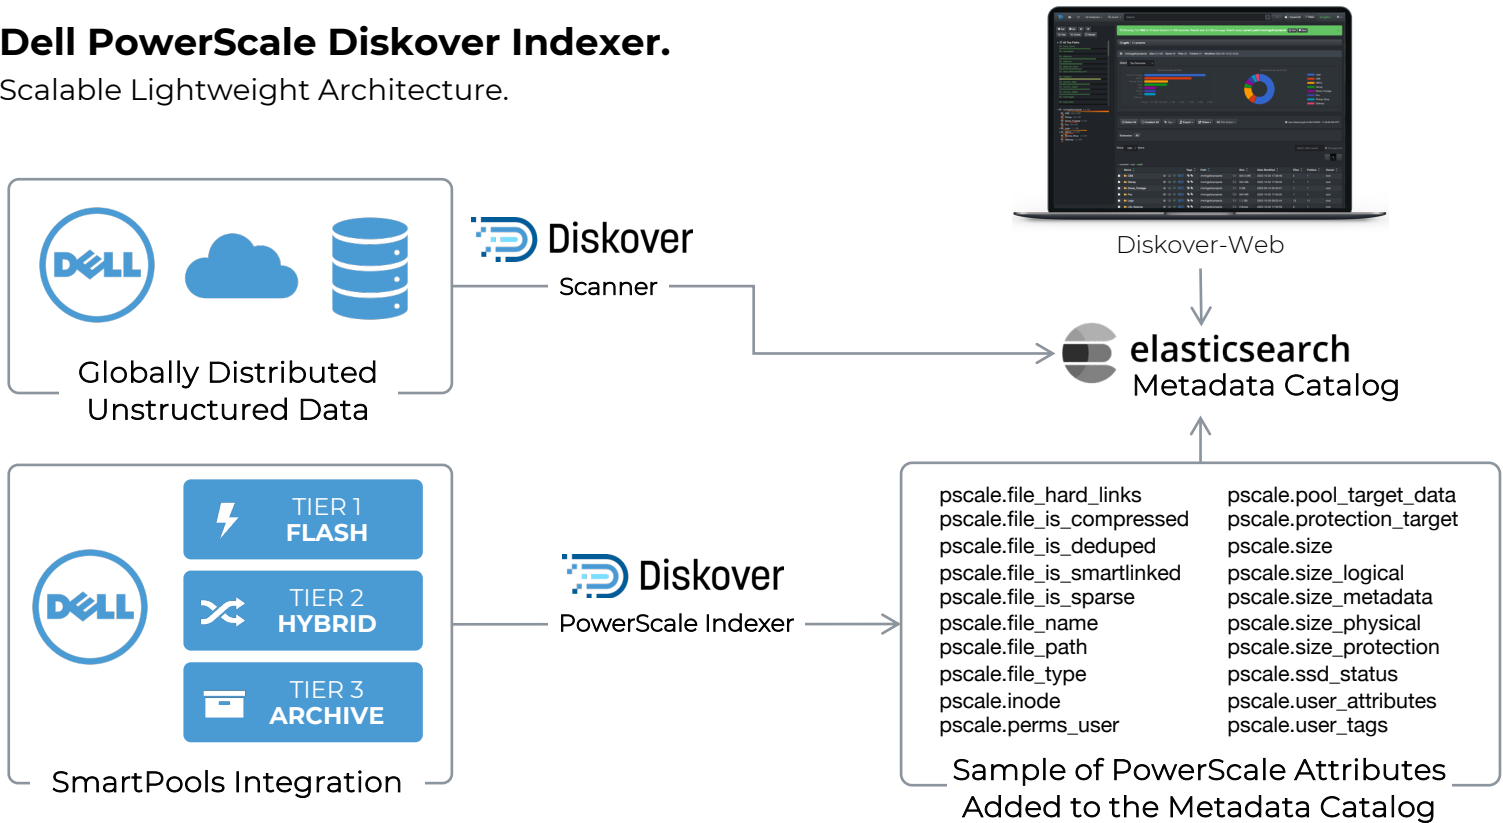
Dell PowerScale Diskover Indexer.
Scalable Lightweight Architecture.

DELL

Globally Distributed Unstructured Data

Diskover
Scanner

Diskover-Web

elasticsearch
Metadata Catalog

DELL

TIER 1
FLASH

TIER 2
HYBRID

TIER 3
ARCHIVE

SmartPools Integration

Diskover
PowerScale Indexer

pscale.file_hard_links
pscale.file_is_compressed
pscale.file_is_deduped
pscale.file_is_smartlinked
pscale.file_is_sparse
pscale.file_name
pscale.file_path
pscale.file_type
pscale.inode
pscale.perms_user

pscale.pool_target_data
pscale.protection_target
pscale.size
pscale.size_logical
pscale.size_metadata
pscale.size_physical
pscale.size_protection
pscale.ssd_status
pscale.user_attributes
pscale.user_tags

Sample of PowerScale Attributes Added to the Metadata Catalog